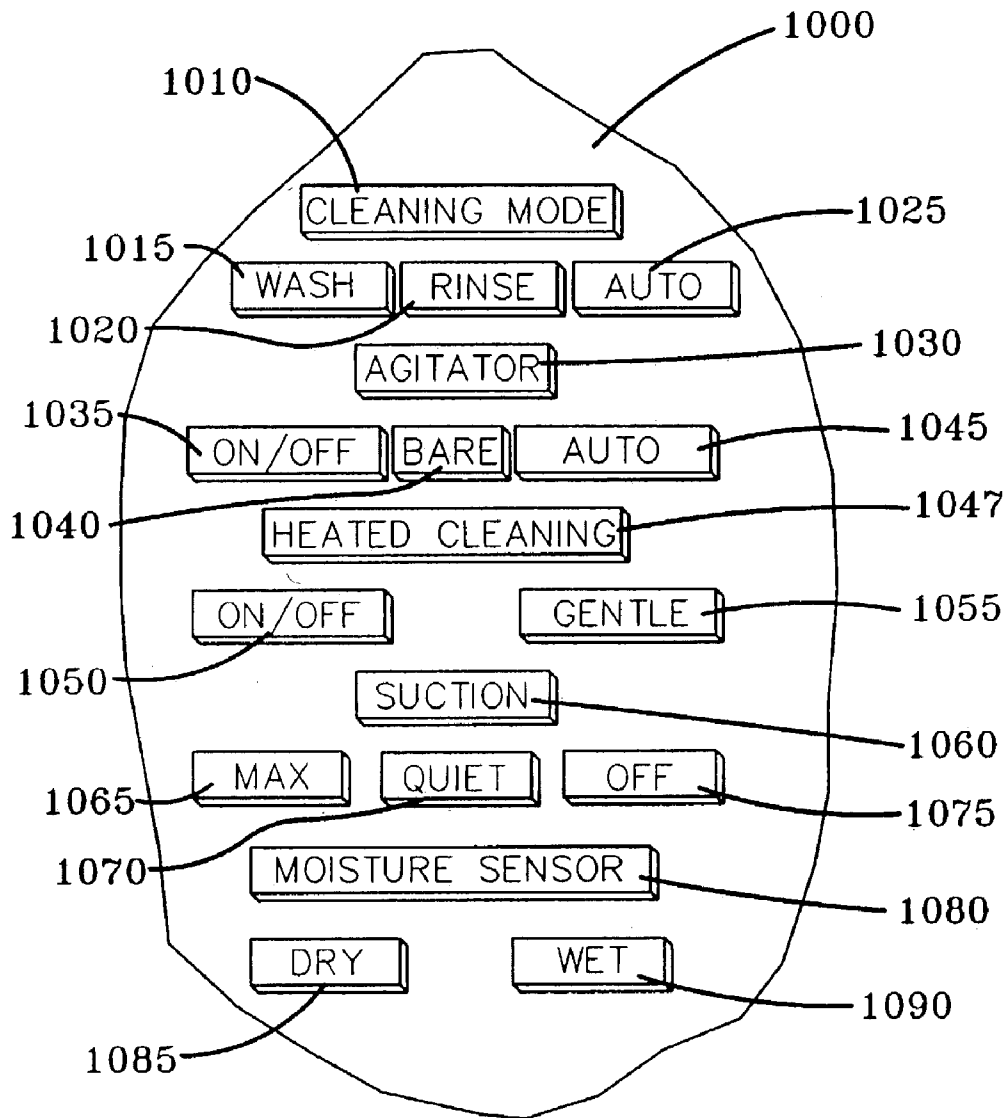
1000
1010
CLEANING MODE
1025
1015
WASH
RINSE
AUTO
1020
AGITATOR
1030
1035
ON/OFF
BARE
AUTO
1045
1040
HEATED CLEANING
1047
ON/OFF
GENTLE
1055
1050
SUCTION
1060
MAX
QUIET
OFF
1065
1075
1070
MOISTURE SENSOR
1080
DRY
WET
1090
1085